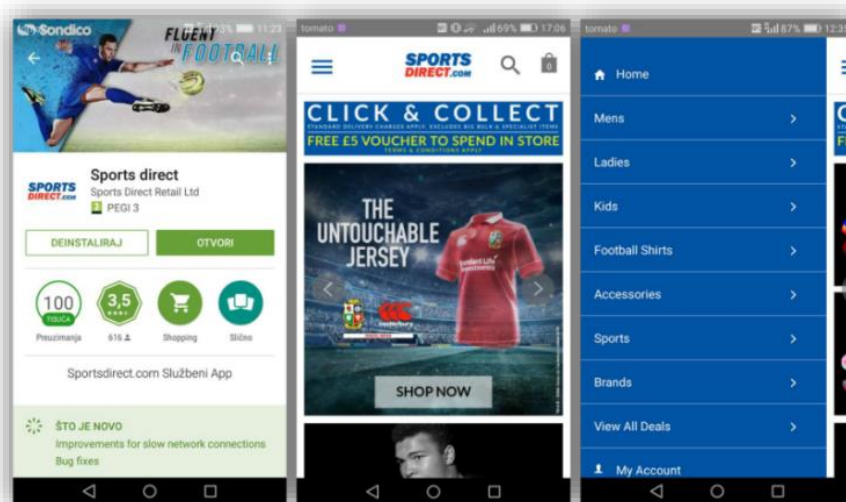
Sondico

FLUENT IN FOOTBALL

11:23

Sports direct

Sports Direct Retail Ltd

PEGI 3

SPORTS DIRECT.com

DEINSTALIRAJ

OTVORI

100 TISUĆA

Preuzimanja

3,5

616

Shopping

Slično

Sportsdirect.com Službeni App

ŠTO JE NOVO

Improvements for slow network connections

Bug fixes

tomato

69% 17:06

SPORTS DIRECT.com

CLICK & COLLECT

STANDARD DELIVERY CHARGES APPLY. EXCLUDES BIG BULK & SPECIALIST ITEMS

FREE £5 VOUCHER TO SPEND IN STORE

TERMS & CONDITIONS APPLY

THE UNTOUCHABLE JERSEY

Standard Life Investments

canterbury

SHOP NOW

tomato

87% 12:3

Home

Mens

Ladies

Kids

Football Shirts

Accessories

Sports

Brands

View All Deals

My Account